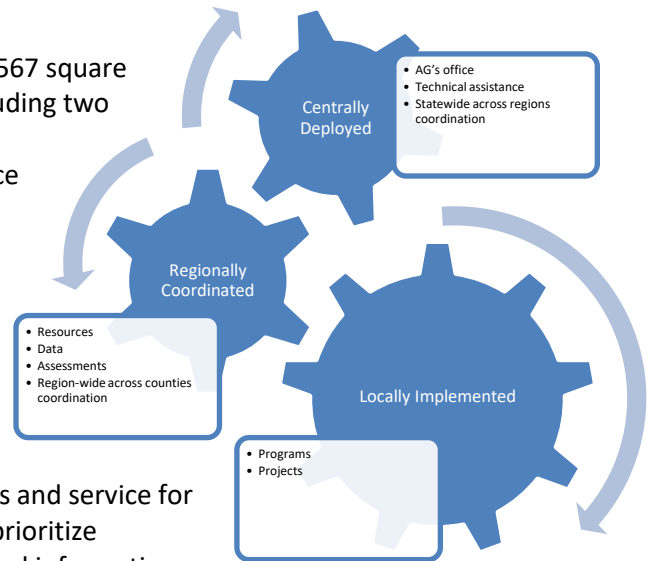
567 square
uding two

ce

s and service for
prioritize

Centrally Deployed

- AG's office
- Technical assistance
- Statewide across regions coordination

Regionally Coordinated

- Resources
- Data
- Assessments
- Region-wide across counties coordination

Locally Implemented

- Programs
- Projects